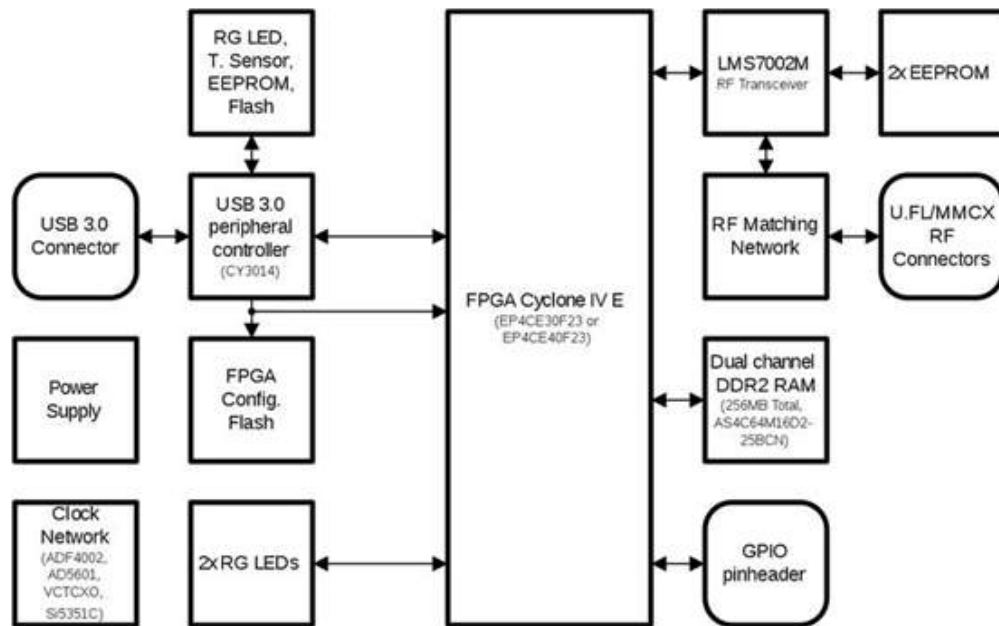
RG LED, T. Sensor, EEPROM, Flash

USB 3.0 Connector

USB 3.0 peripheral controller (CY3014)

Power Supply

FPGA Config. Flash

Clock Network (ADF4002, AD5601, VCTCXO, Si5351C)

2x RG LEDs

FPGA Cyclone IV E (EP4CE30F23 or EP4CE40F23)

LMS7002M RF Transceiver

2x EEPROM

RF Matching Network

U.FL/MMCX RF Connectors

Dual channel DDR2 RAM (256MB Total, AS4C64M16D2-25BCN)

GPIO pinheader